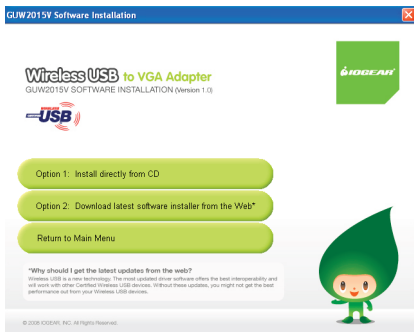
GUW2015V Software Installation

Wireless USB to VGA Adapter
GUW2015V SOFTWARE INSTALLATION (Version 1.0)

CERTIFIED WIRELESS USB

IOGEAR

Option 1: Install directly from CD

Option 2: Download latest software installer from the Web*

Return to Main Menu

*Why should I get the latest updates from the web?
Wireless USB is a new technology. The most updated driver software offers the best interoperability and will work with other Certified Wireless USB devices. Without these updates, you might not get the best performance out from your Wireless USB devices.

© 2008 IOGEAR, INC. All Rights Reserved.